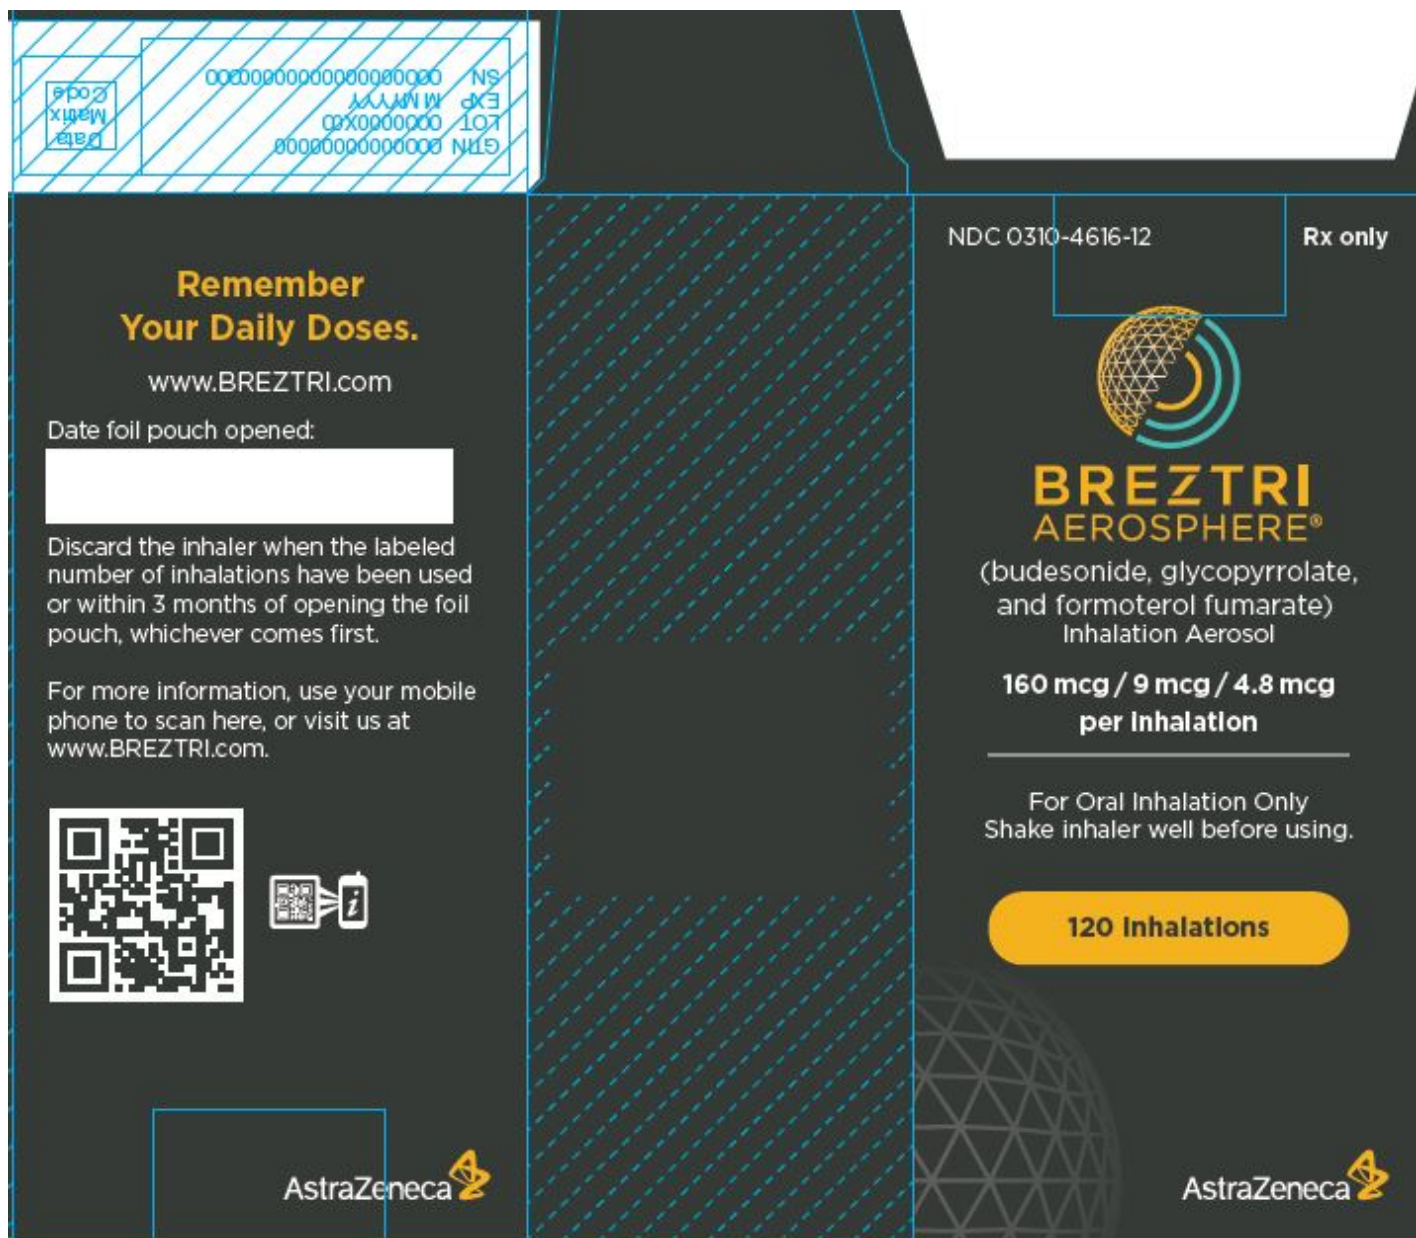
Data Matrix Code

GTIN 00000000000000
LOT 000000X00
EXP M MYYY
SN 00000000000000000000

Remember Your Daily Doses.

www.BREZTRI.com

Date foil pouch opened:

Discard the inhaler when the labeled number of inhalations have been used or within 3 months of opening the foil pouch, whichever comes first.

For more information, use your mobile phone to scan here, or visit us at www.BREZTRI.com.

AstraZeneca

NDC 0310-4616-12

Rx only

BREZTRI
AEROSPHERE®

(budesonide, glycopyrrolate, and formoterol fumarate)
Inhalation Aerosol

160 mcg / 9 mcg / 4.8 mcg per inhalation

For Oral Inhalation Only
Shake inhaler well before using.

120 Inhalations

AstraZeneca